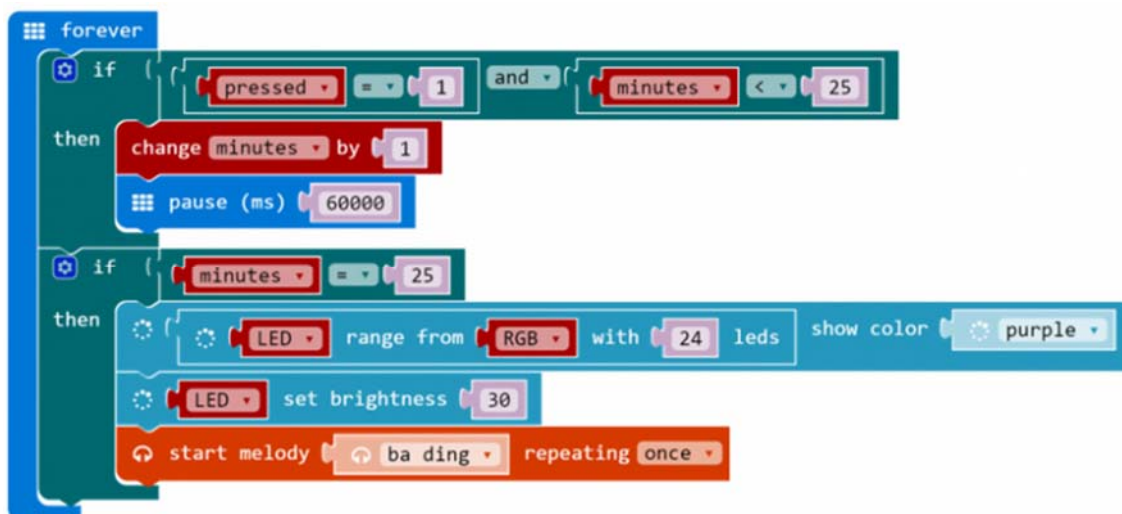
forever

if pressed = 1 and minutes < 25

then change minutes by 1

pause (ms) 60000

if minutes = 25

then LED range from RGB with 24 leds show color purple

LED set brightness 30

start melody ba ding repeating once